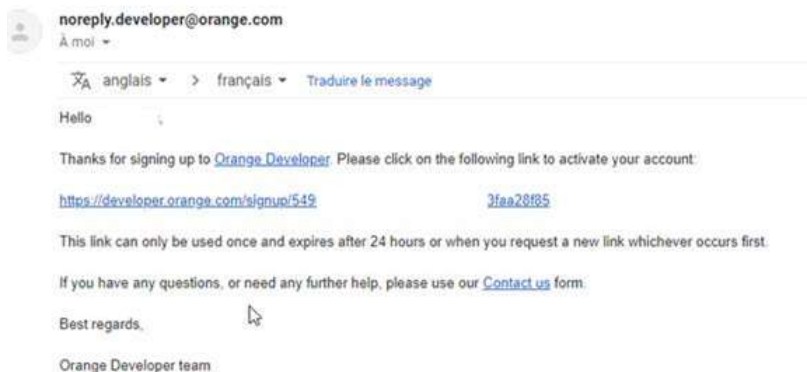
noreply.developer@orange.com
À moi ▾

anglais ▾ > français ▾ Traduire le message

Hello ,

Thanks for signing up to Orange Developer. Please click on the following link to activate your account:

https://developer.orange.com/signup/549 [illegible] 3faa28f85

This link can only be used once and expires after 24 hours or when you request a new link whichever occurs first.

If you have any questions, or need any further help, please use our Contact us form.

Best regards,

Orange Developer team